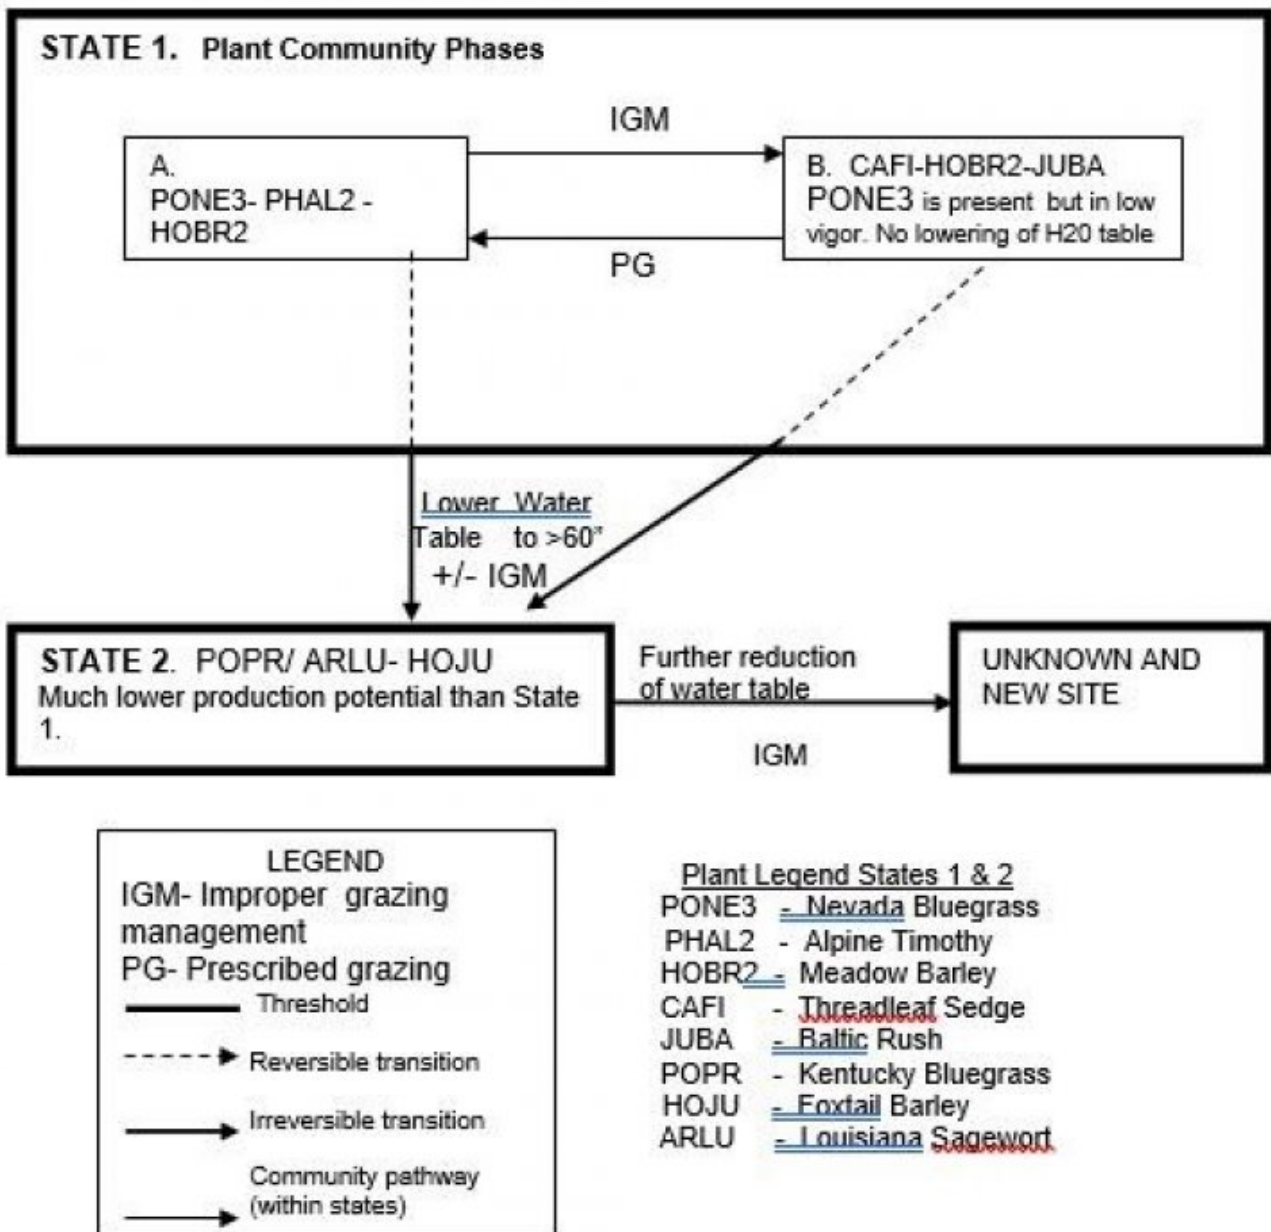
STATE 1. Plant Community Phases

IGM

A.
PONE3- PHAL2 - HOBR2

B. CAFI-HOBR2-JUBA
PONE3 is present but in low vigor. No lowering of H20 table

PG

Lower Water Table to >60"
+/- IGM

STATE 2. POPR/ ARLU- HOJU
Much lower production potential than State 1.

Further reduction of water table

IGM

UNKNOWN AND NEW SITE

LEGEND
IGM- Improper grazing management
PG- Prescribed grazing
Threshold
Reversible transition
Irreversible transition
Community pathway (within states)

Plant Legend States 1 & 2
PONE3 - Nevada Bluegrass
PHAL2 - Alpine Timothy
HOBR2 - Meadow Barley
CAFI - Threadleaf Sedge
JUBA - Baltic Rush
POPR - Kentucky Bluegrass
HOJU - Foxtail Barley
ARLU - Louisiana Sagewort